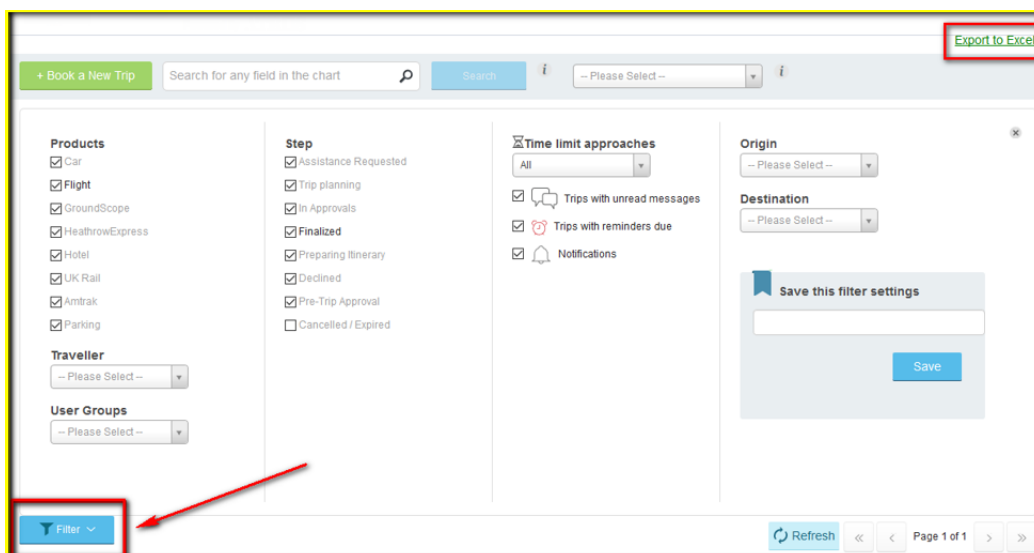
Export to Excel

+ Book a New Trip

Search for any field in the chart

Search

-- Please Select --

Products
Car
Flight
GroundScope
HeathrowExpress
Hotel
UK Rail
Amtrak
Parking

Traveller
-- Please Select --

User Groups
-- Please Select --

Step
Assistance Requested
Trip planning
In Approvals
Finalized
Preparing Itinerary
Declined
Pre-Trip Approval
Cancelled / Expired

Time limit approaches
All

Trips with unread messages
Trips with reminders due
Notifications

Origin
-- Please Select --

Destination
-- Please Select --

Save this filter settings

Save

Filter

Refresh

Page 1 of 1